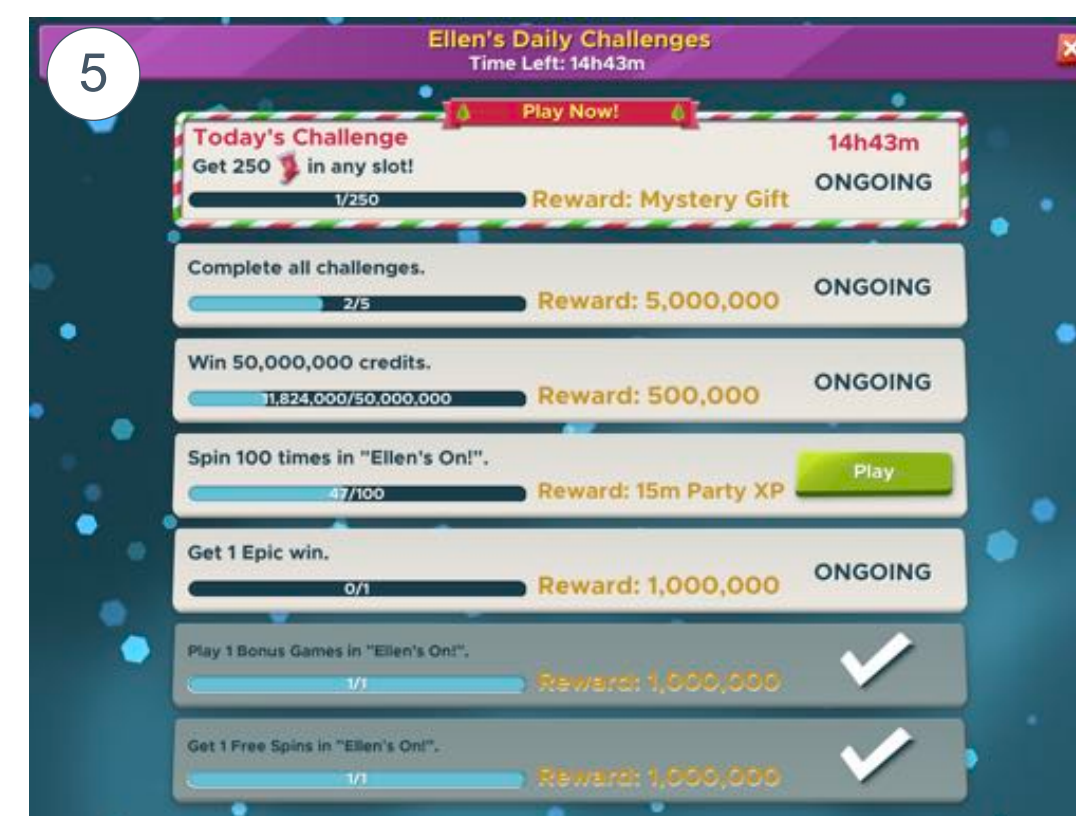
5

Ellen's Daily Challenges
Time Left: 14h43m

Play Now!

Today's Challenge
Get 250 in any slot!
1/250
Reward: Mystery Gift
14h43m
ONGOING

Complete all challenges.
2/5
Reward: 5,000,000
ONGOING

Win 50,000,000 credits.
11,824,000/50,000,000
Reward: 500,000
ONGOING

Spin 100 times in "Ellen's On!".
47/100
Reward: 15m Party XP
Play

Get 1 Epic win.
0/1
Reward: 1,000,000
ONGOING

Play 1 Bonus Games in "Ellen's On!".
1/1
Reward: 1,000,000

Get 1 Free Spins in "Ellen's On!".
1/1
Reward: 1,000,000